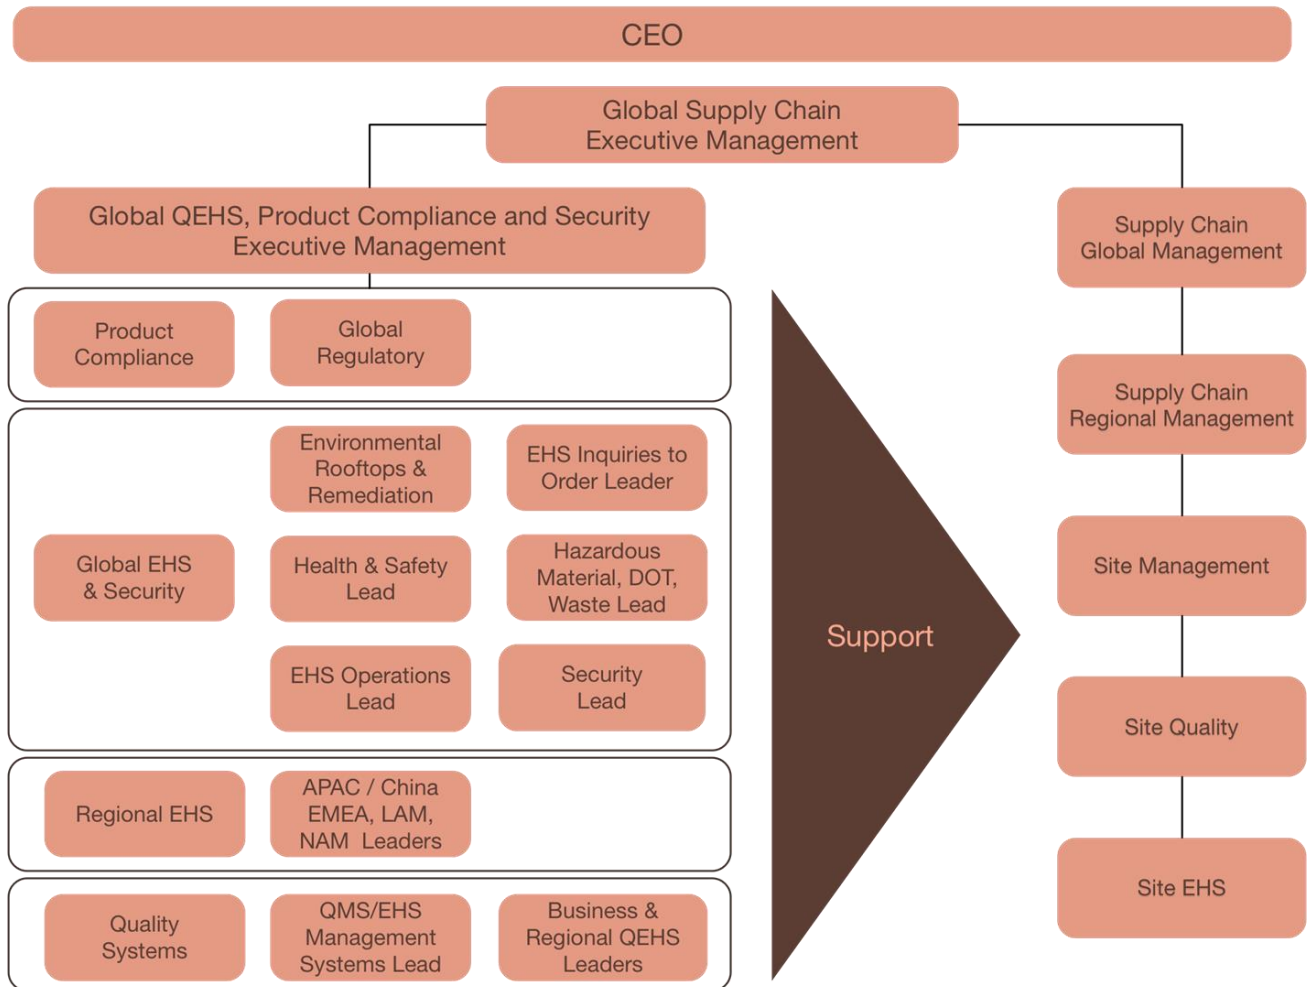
CEO

Global Supply Chain Executive Management

Global QEHS, Product Compliance and Security Executive Management

Product Compliance

Global Regulatory

Environmental Rooftops & Remediation

EHS Inquiries to Order Leader

Global EHS & Security

Health & Safety Lead

Hazardous Material, DOT, Waste Lead

EHS Operations Lead

Security Lead

Regional EHS

APAC / China EMEA, LAM, NAM Leaders

Quality Systems

QMS/EHS Management Systems Lead

Business & Regional QEHS Leaders

Support

Supply Chain Global Management

Supply Chain Regional Management

Site Management

Site Quality

Site EHS